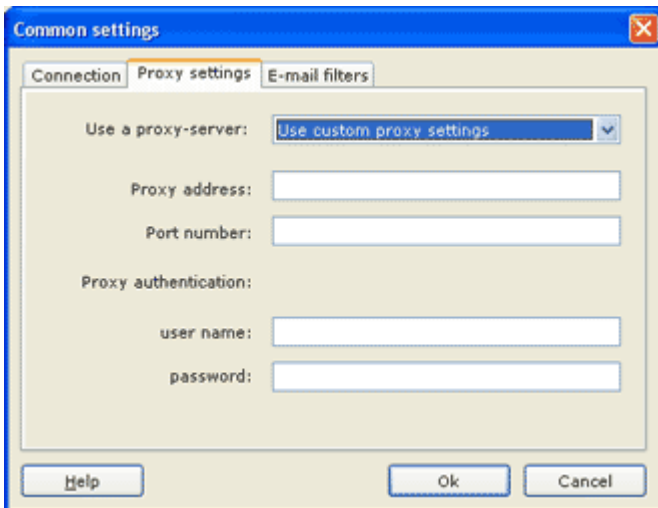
Common settings

Connection | Proxy settings | E-mail filters

Use a proxy-server: Use custom proxy settings

Proxy address:

Port number:

Proxy authentication:

user name:

password:

Help

Ok

Cancel